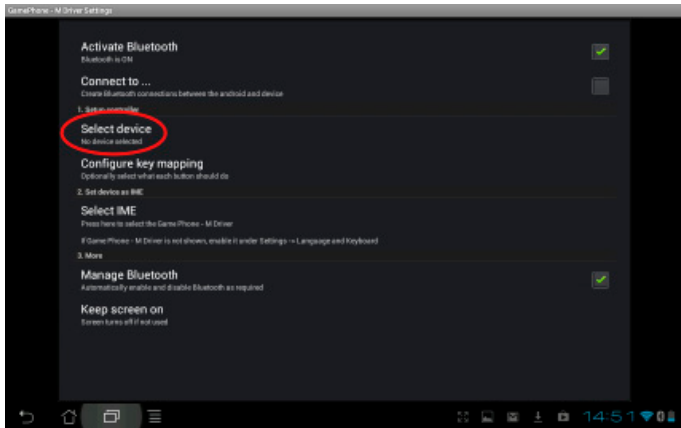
GamePhone - M Driver Settings

Activate Bluetooth
Bluetooth is ON

Connect to ...
Create bluetooth connections between the android and device

1. Setup controller

Select device
No device selected

Configure key mapping
Optionally select what each button should do

2. Set device as IME

Select IME
Press here to select the Game Phone - M Driver

If Game Phone - M Driver is not shown, enable it under Settings -> Language and Keyboard

3. More

Manage Bluetooth
Automatically enable and disable Bluetooth as required

Keep screen on
Screen turns off if not used

14:51